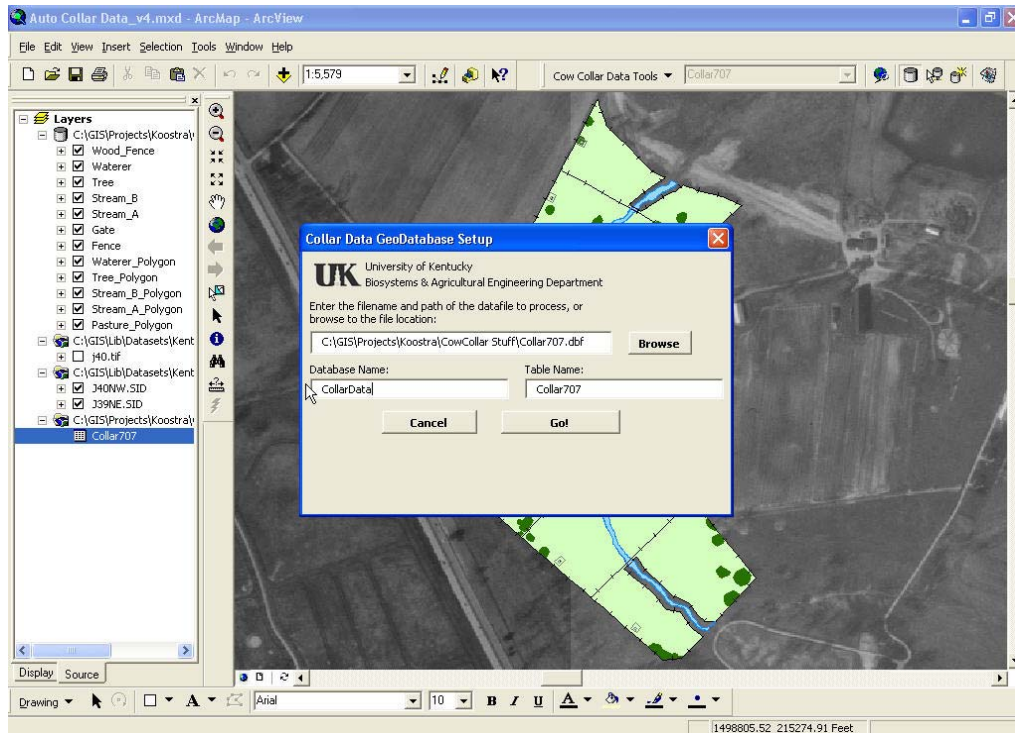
Auto Collar Data_v4.mxd - ArcMap - ArcView

File Edit View Insert Selection Tools Window Help

1:5,579

Cow Collar Data Tools ▼ Collar707

Layers
C:\GIS\Projects\Koostra\
Wood_Fence
Waterer
Tree
Stream_B
Stream_A
Gate
Fence
Waterer_Polygon
Tree_Polygon
Stream_B_Polygon
Stream_A_Polygon
Pasture_Polygon
C:\GIS\Lib\Datasets\Kent
j40.tif
C:\GIS\Lib\Datasets\Kent
J40NW.SID
J39NE.SID
C:\GIS\Projects\Koostra\
Collar707

Collar Data GeoDatabase Setup

UK University of Kentucky
Biosystems & Agricultural Engineering Department

Enter the filename and path of the datafile to process, or browse to the file location:

C:\GIS\Projects\Koostra\CowCollar Stuff\Collar707.dbf

Browse

Database Name:

CollarData

Table Name:

Collar707

Cancel

Go!

Display Source

Drawing ▼

Arial

10

B I U A

1498805.52 215274.91 Feet